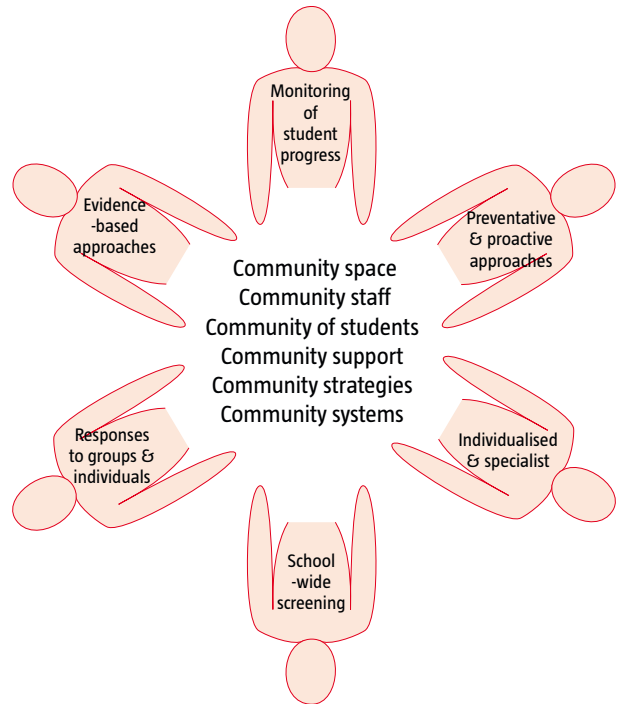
Monitoring of student progress

Evidence -based approaches

Preventative & proactive approaches

Community space
Community staff
Community of students
Community support
Community strategies
Community systems

Responses to groups & individuals

Individualised & specialist

School -wide screening